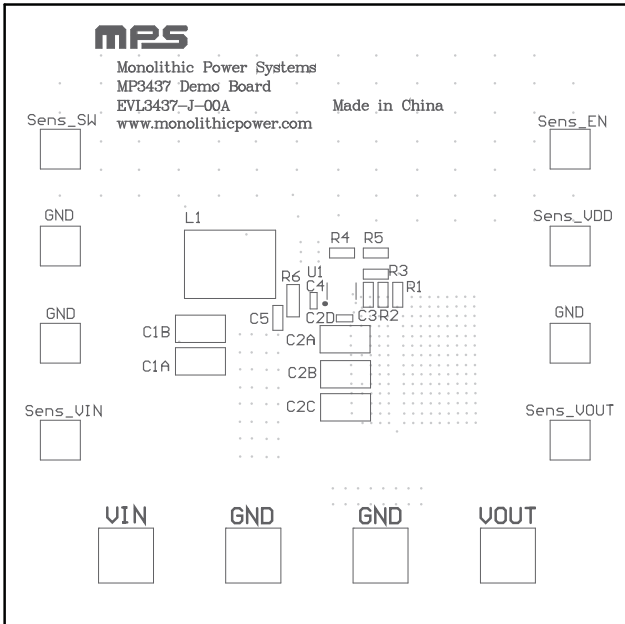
MPS

Monolithic Power Systems
MP3437 Demo Board
EVL3437-J-00A
www.monolithicpower.com

Made in China

Sens_SW

Sens_EN

GND

Sens_VDD

L1

R4

R5

R6

U1

R3

C4

R1

C5

C2D

C3

R2

GND

GND

C1B

C2A

C1A

C2B

C2C

Sens_VIN

Sens_VOUT

VIN

GND

GND

VOUT